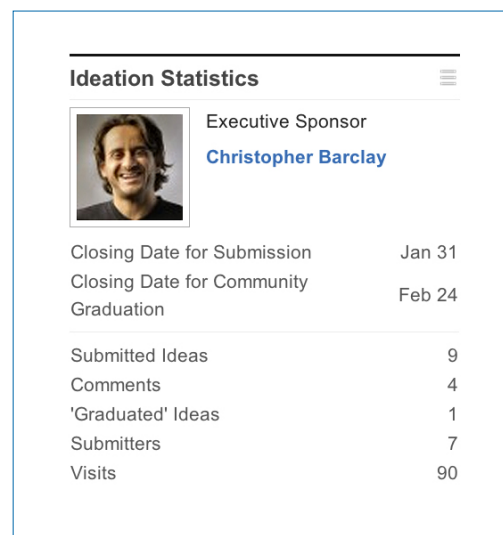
Ideation Statistics

Executive Sponsor
Christopher Barclay

Closing Date for Submission Jan 31
Closing Date for Community Graduation Feb 24

Submitted Ideas 9
Comments 4
'Graduated' Ideas 1
Submitters 7
Visits 90